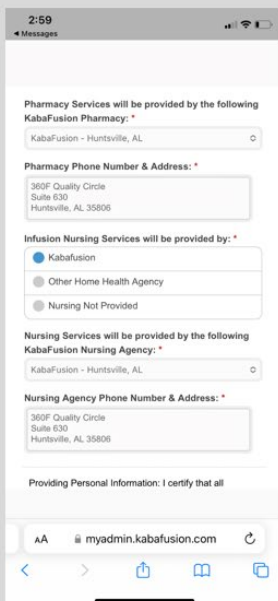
2:59
◂ Messages

Pharmacy Services will be provided by the following KabaFusion Pharmacy: *

KabaFusion - Huntsville, AL

Pharmacy Phone Number & Address: *

360F Quality Circle
Suite 630
Huntsville, AL 35806

Infusion Nursing Services will be provided by: *

Kabafusion

Other Home Health Agency

Nursing Not Provided

Nursing Services will be provided by the following KabaFusion Nursing Agency: *

KabaFusion - Huntsville, AL

Nursing Agency Phone Number & Address: *

360F Quality Circle
Suite 630
Huntsville, AL 35806

Providing Personal Information: I certify that all

AA myadmin.kabafusion.com